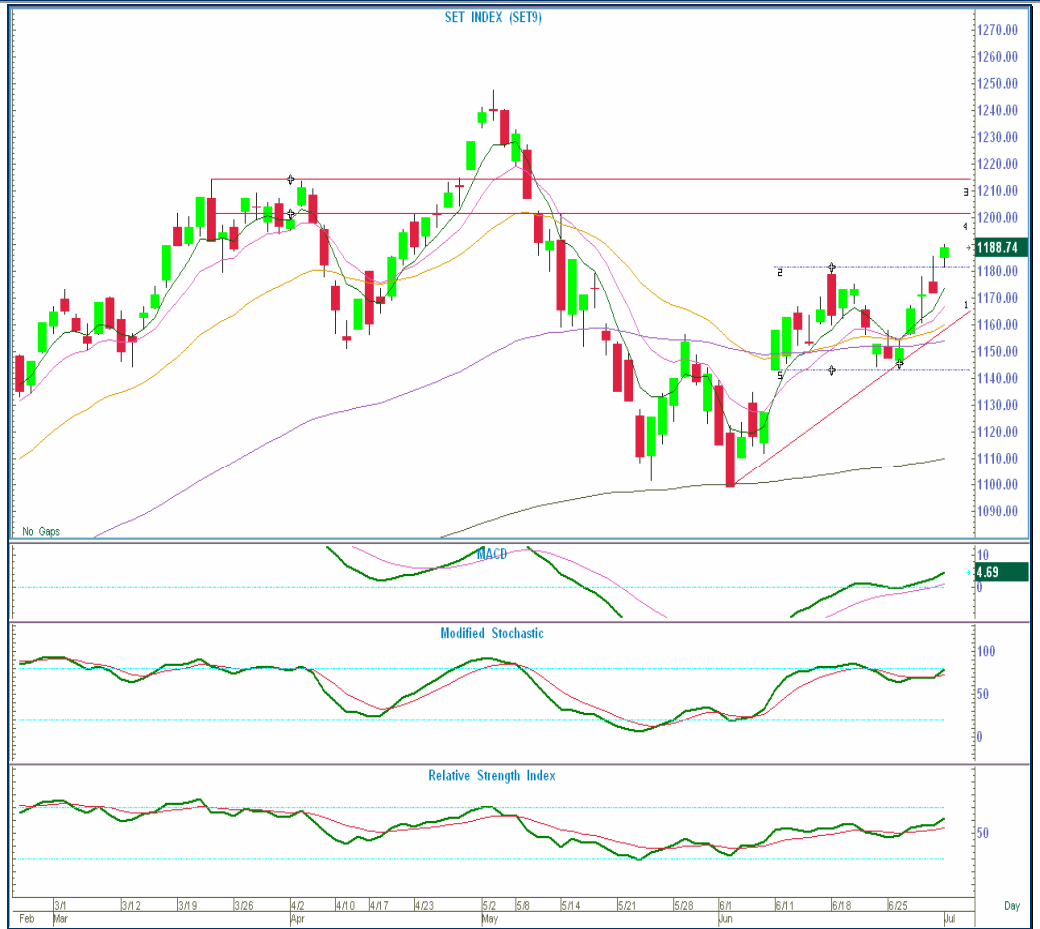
SET INDEX (SET9)

1270.00
1260.00
1250.00
1240.00
1230.00
1220.00
1210.00
1200.00
1190.00
1180.00
1170.00
1160.00
1150.00
1140.00
1130.00
1120.00
1110.00
1100.00
1090.00

1188.74

3
4
2
1
5

No Gaps

MACD

10
4.69
0

Modified Stochastic

100
50
0

Relative Strength Index

50

Feb
3/1
Mar
3/12
3/19
3/26
4/2
Apr
4/10
4/17
4/23
5/2
May
5/8
5/14
5/21
5/28
6/1
Jun
6/11
6/18
6/25
Jul
Day